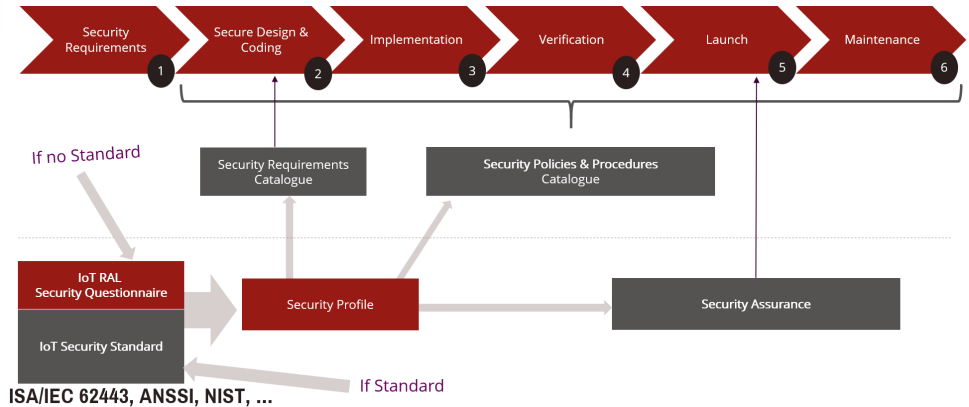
Security Requirements
1
Secure Design & Coding
2
Implementation
3
Verification
4
Launch
5
Maintenance
6

If no Standard

Security Requirements Catalogue

Security Policies & Procedures Catalogue

IoT RAL Security Questionnaire

IoT Security Standard

Security Profile

Security Assurance

If Standard

ISA/IEC 62443, ANSSI, NIST, ...